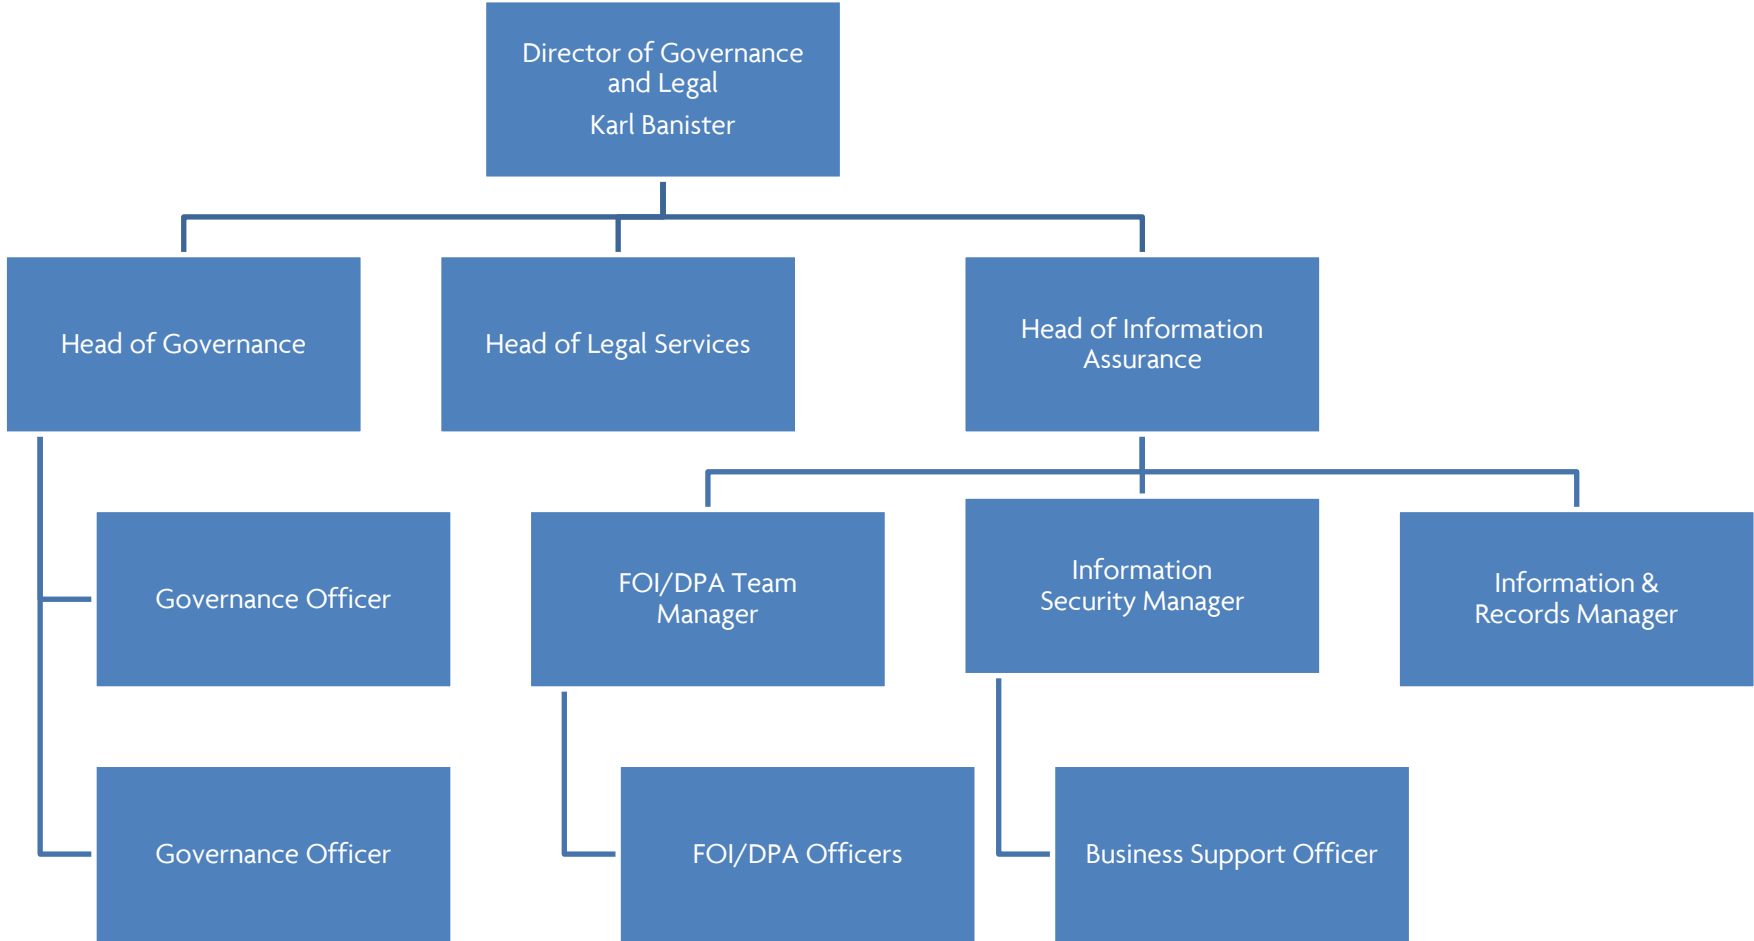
Director of Governance and Legal
Karl Banister

Head of Governance

Head of Legal Services

Head of Information Assurance

Governance Officer

FOI/DPA Team Manager

Information Security Manager

Information & Records Manager

Governance Officer

FOI/DPA Officers

Business Support Officer